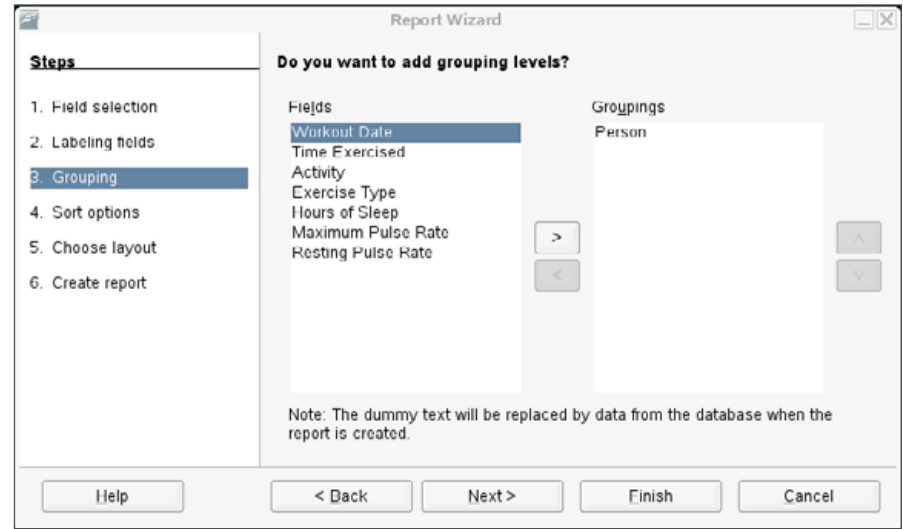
Report Wizard

Steps

1. Field selection
2. Labeling fields
3. Grouping
4. Sort options
5. Choose layout
6. Create report

Do you want to add grouping levels?

Fields

Workout Date
Time Exercised
Activity
Exercise Type
Hours of Sleep
Maximum Pulse Rate
Resting Pulse Rate

>
<

Groupings

Person

^
v

Note: The dummy text will be replaced by data from the database when the report is created.

Help
< Back
Next >
Finish
Cancel